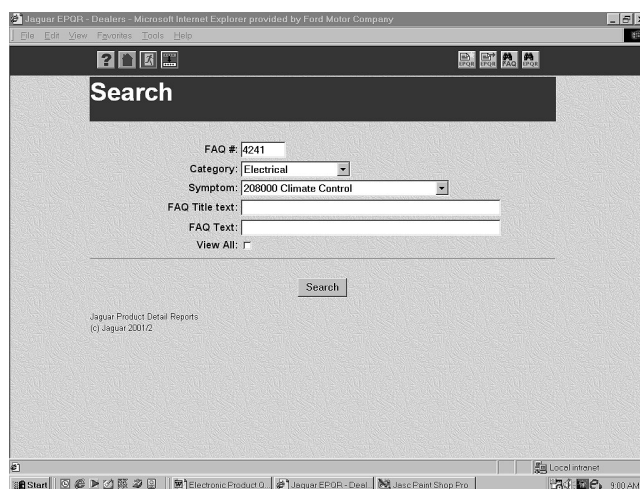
Jaguar EPQR - Dealers - Microsoft Internet Explorer provided by Ford Motor Company

File Edit View Favorites Tools Help

EPQR EPQR FAQ EPQR

Search

FAQ #: 4241

Category: Electrical

Symptom: 208000 Climate Control

FAQ Title text:

FAQ Text:

View All:

Search

Jaguar Product Detail Reports
(c) Jaguar 2001/2

Local intranet

Start Electronic Product Q... Jaguar EPQR - Deal... Jasc Paint Shop Pro 9:00 AM